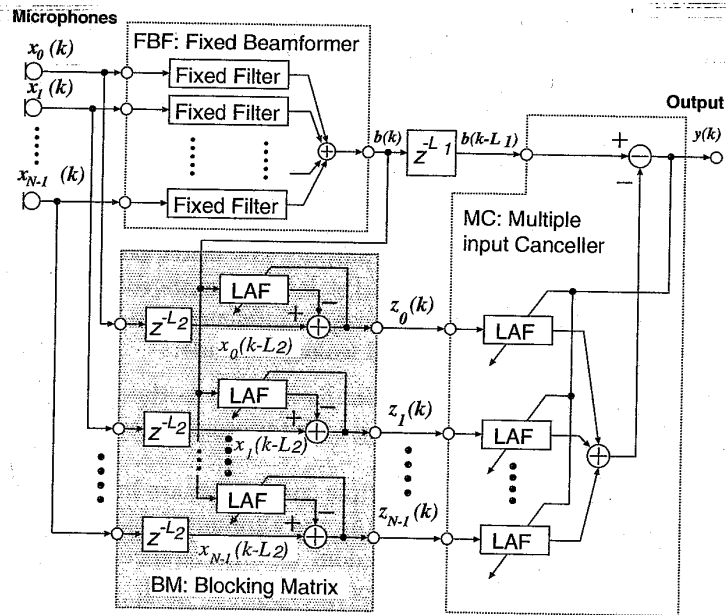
Microphones

$x_0(k)$

$x_1(k)$

$x_{N-1}(k)$

FBF: Fixed Beamformer

Fixed Filter

Fixed Filter

Fixed Filter

$b(k)$

$z^{-L_1}$

$b(k-L_1)$

Output

+

−

$y(k)$

MC: Multiple input Canceller

LAF

+

−

$z^{-L_2}$

$x_0(k-L_2)$

$z_0(k)$

LAF

LAF

+

−

$z^{-L_2}$

$x_1(k-L_2)$

$z_1(k)$

LAF

LAF

+

−

$z^{-L_2}$

$x_{N-1}(k-L_2)$

$z_{N-1}(k)$

LAF

BM: Blocking Matrix